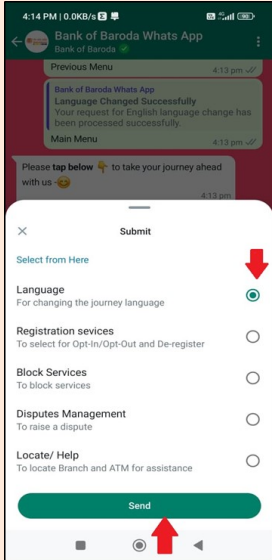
4:14 PM | 0.0KB/s

Bank of Baroda Whats App
Bank of Baroda

Previous Menu
4:13 pm

Bank of Baroda Whats App
Language Changed Successfully
Your request for English language change has been processed successfully.
Main Menu
4:13 pm

Please tap below 👇 to take your journey ahead with us -😊
4:13 pm

Submit

Select from Here

Language
For changing the journey language

Registration sevices
To select for Opt-In/Opt-Out and De-register

Block Services
To block services

Disputes Management
To raise a dispute

Locate/ Help
To locate Branch and ATM for assistance

Send